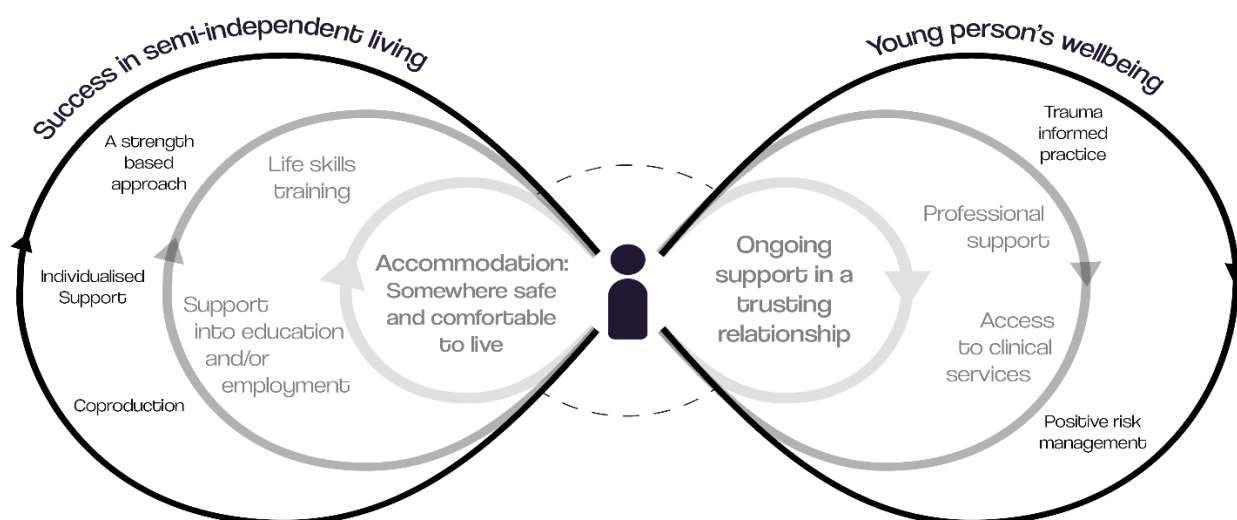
Success in semi-independent living

Young person's wellbeing

A strength based approach

Individualised Support

Coproduction

Life skills training

Support into education and/or employment

Accommodation: Somewhere safe and comfortable to live

Ongoing support in a trusting relationship

Trauma informed practice

Professional support

Access to clinical services

Positive risk management